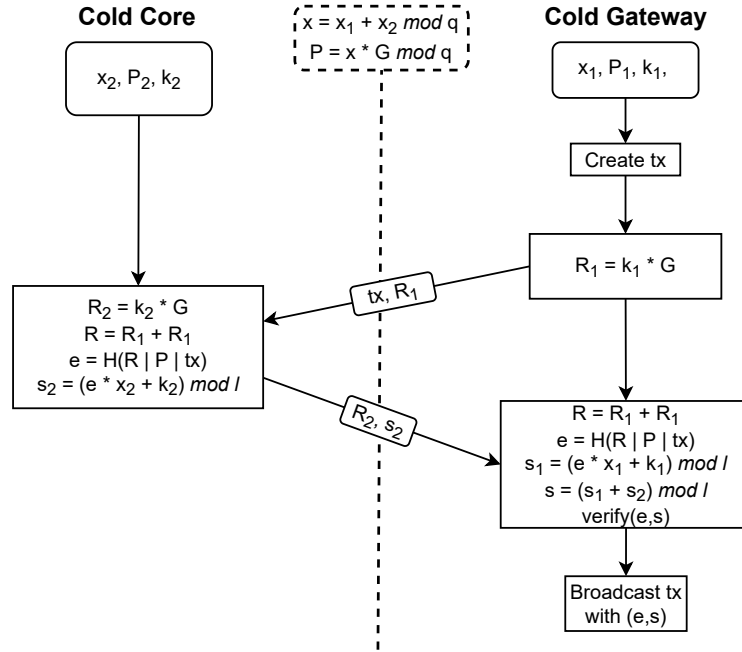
Cold Core

$x = x_1 + x_2$ *mod* q
$P = x * G$ *mod* q

Cold Gateway

$x_2, P_2, k_2$

$x_1, P_1, k_1,$

Create tx

$R_1 = k_1 * G$

tx, $R_1$

$R_2 = k_2 * G$
$R = R_1 + R_1$
$e = H(R | P | tx)$
$s_2 = (e * x_2 + k_2)$ *mod l*

$R_2, s_2$

$R = R_1 + R_1$
$e = H(R | P | tx)$
$s_1 = (e * x_1 + k_1)$ *mod l*
$s = (s_1 + s_2)$ *mod l*
verify(e,s)

Broadcast tx with (e,s)